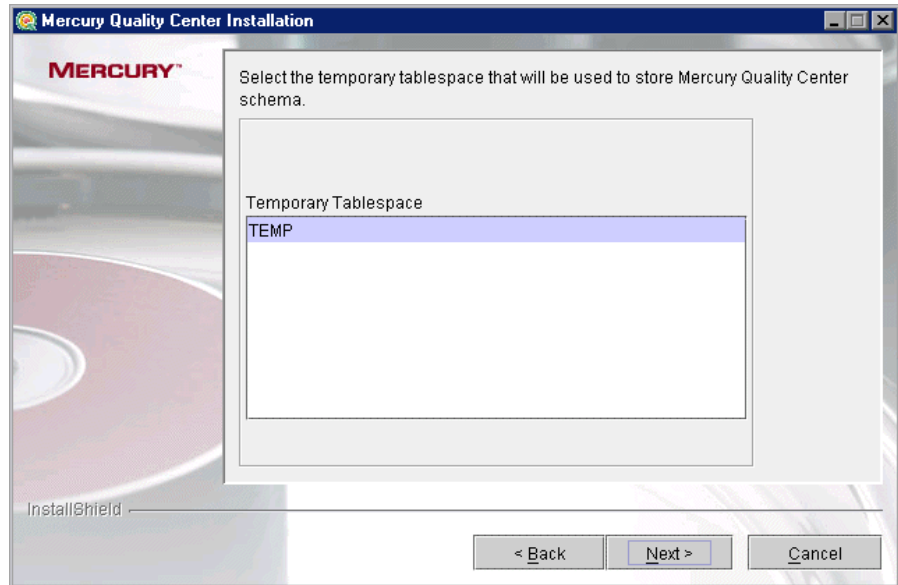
Mercury Quality Center Installation

MERCURY™

Select the temporary tablespace that will be used to store Mercury Quality Center schema.

Temporary Tablespace

TEMP

InstallShield

< Back

Next >

Cancel